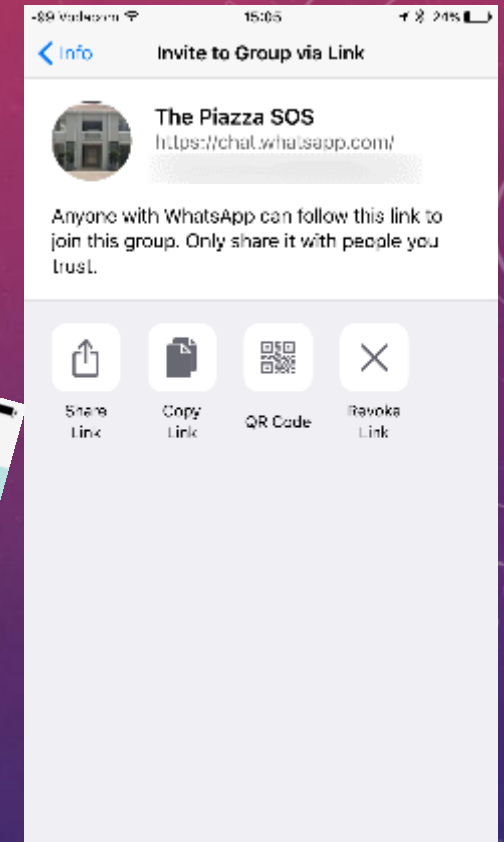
-89 Vodafone 15:05 24%

Info

Invite to Group via Link

The Piazza SOS

https://chat.whatsapp.com/

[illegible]

Anyone with WhatsApp can follow this link to join this group. Only share it with people you trust.

Share Link

Copy Link

QR Code

Revoke Link